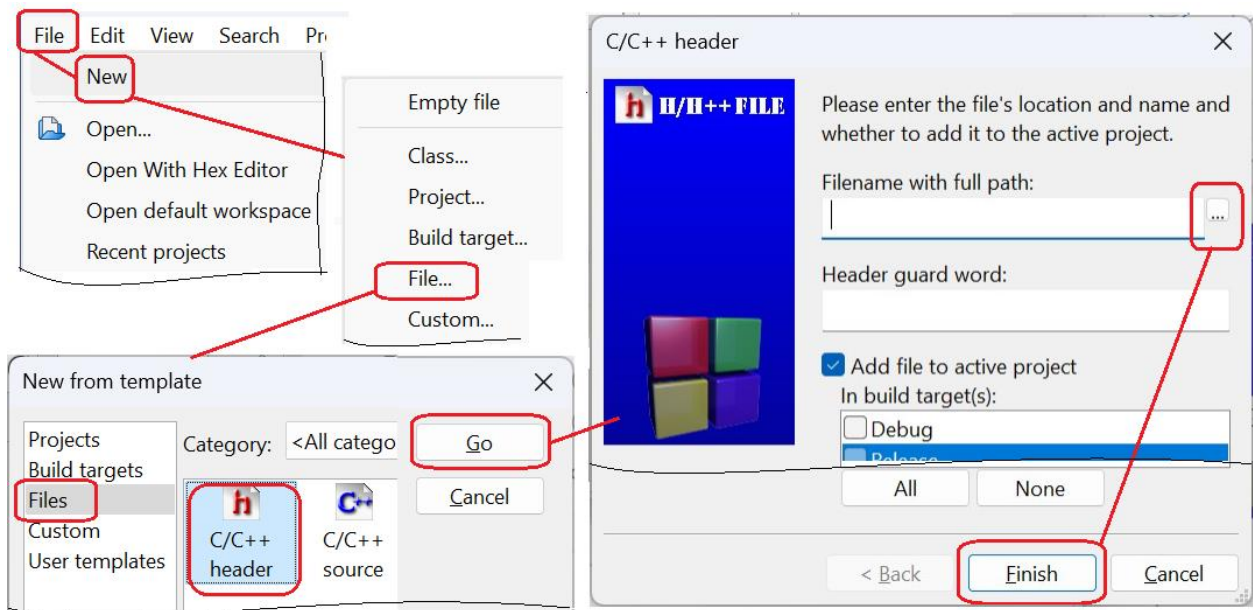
File Edit View Search Pr

New

Open...

Open With Hex Editor

Open default workspace

Recent projects

Empty file

Class...

Project...

Build target...

File...

Custom...

New from template

Projects

Build targets

Files

Custom

User templates

Category: <All catego

Go

Cancel

C/C++ header

C/C++ source

C/C++ header

H/H++ FILE

Please enter the file's location and name and whether to add it to the active project.

Filename with full path:

...

Header guard word:

Add file to active project

In build target(s):

Debug

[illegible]

All

None

< Back

Finish

Cancel